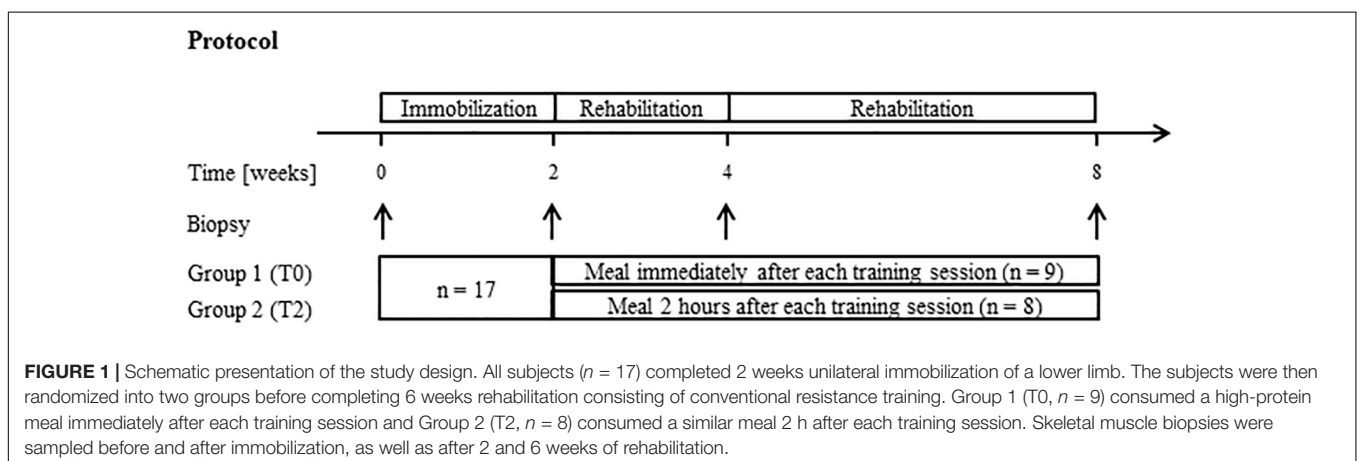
Protocol

| Immobilization | Rehabilitation | Rehabilitation |
|---|---|---|

Time [weeks] 0 2 4 8

Biopsy

Group 1 (T0)
Group 2 (T2)

n = 17

Meal immediately after each training session (n = 9)

Meal 2 hours after each training session (n = 8)

**FIGURE 1 |** Schematic presentation of the study design. All subjects (*n* = 17) completed 2 weeks unilateral immobilization of a lower limb. The subjects were then randomized into two groups before completing 6 weeks rehabilitation consisting of conventional resistance training. Group 1 (T0, *n* = 9) consumed a high-protein meal immediately after each training session and Group 2 (T2, *n* = 8) consumed a similar meal 2 h after each training session. Skeletal muscle biopsies were sampled before and after immobilization, as well as after 2 and 6 weeks of rehabilitation.